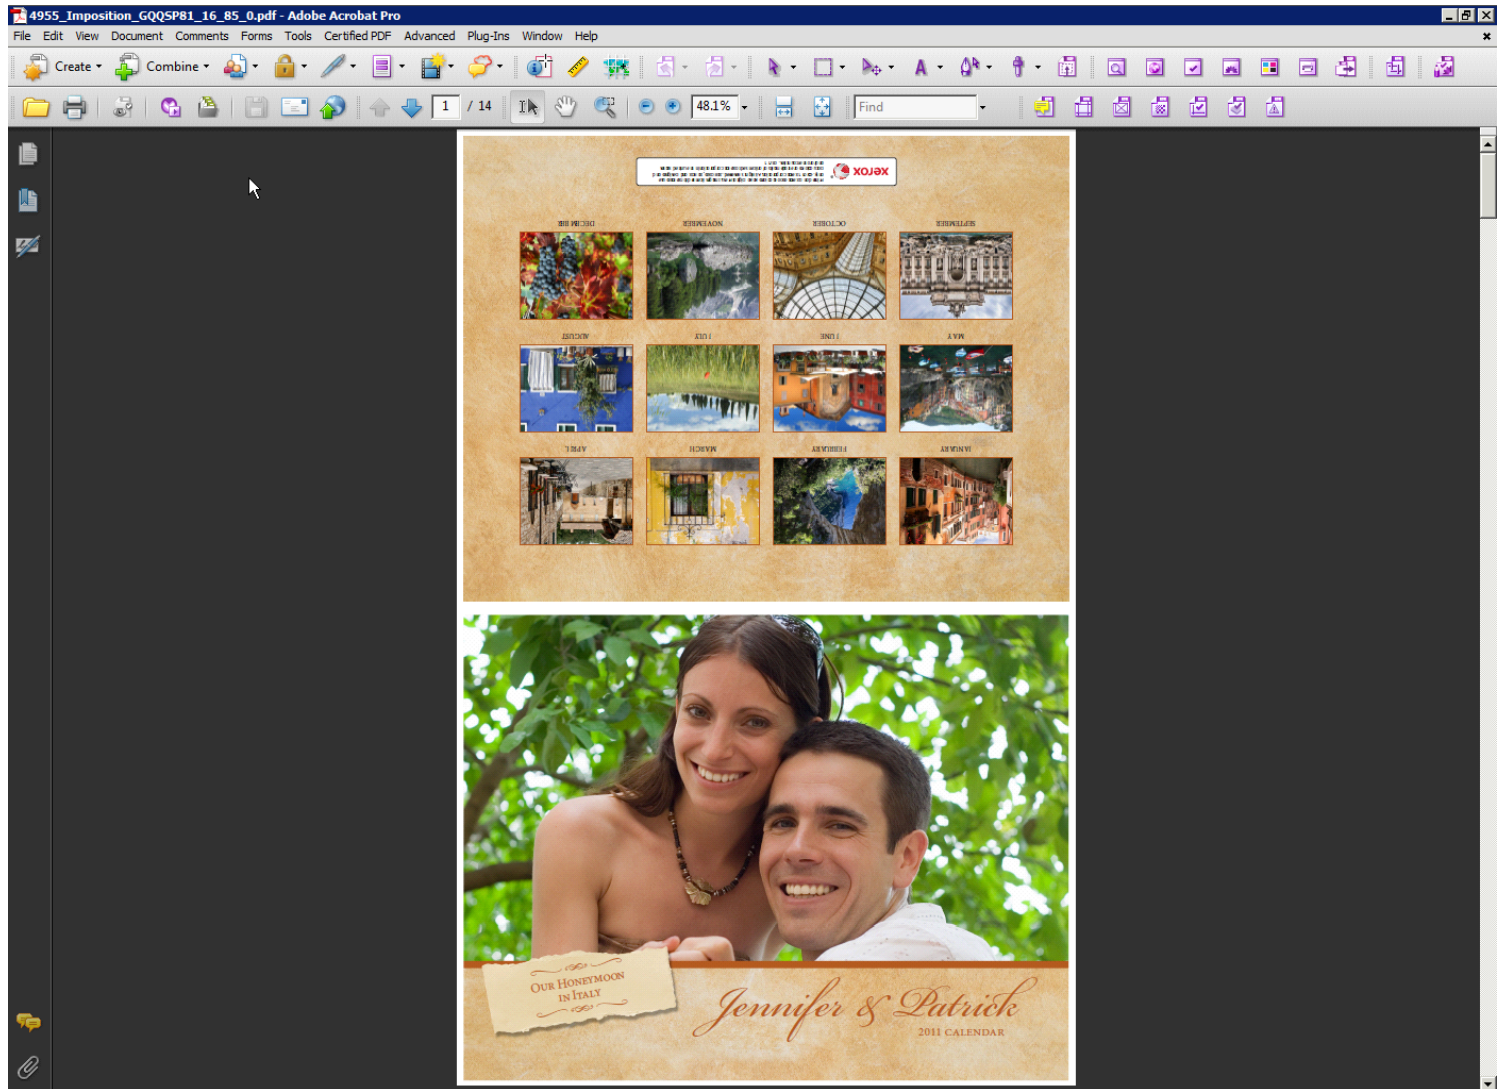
4955_Imposition_GQQSP81_16_85_0.pdf - Adobe Acrobat Pro

File Edit View Document Comments Forms Tools Certified PDF Advanced Plug-Ins Window Help

Create Combine

1 / 14 48.1% Find

xerox

DECEMBER NOVEMBER OCTOBER SEPTEMBER

AUGUST JULY JUNE MAY

APRIL MARCH FEBRUARY JANUARY

OUR HONEYMOON IN ITALY

Jennifer & Patrick

2011 CALENDAR